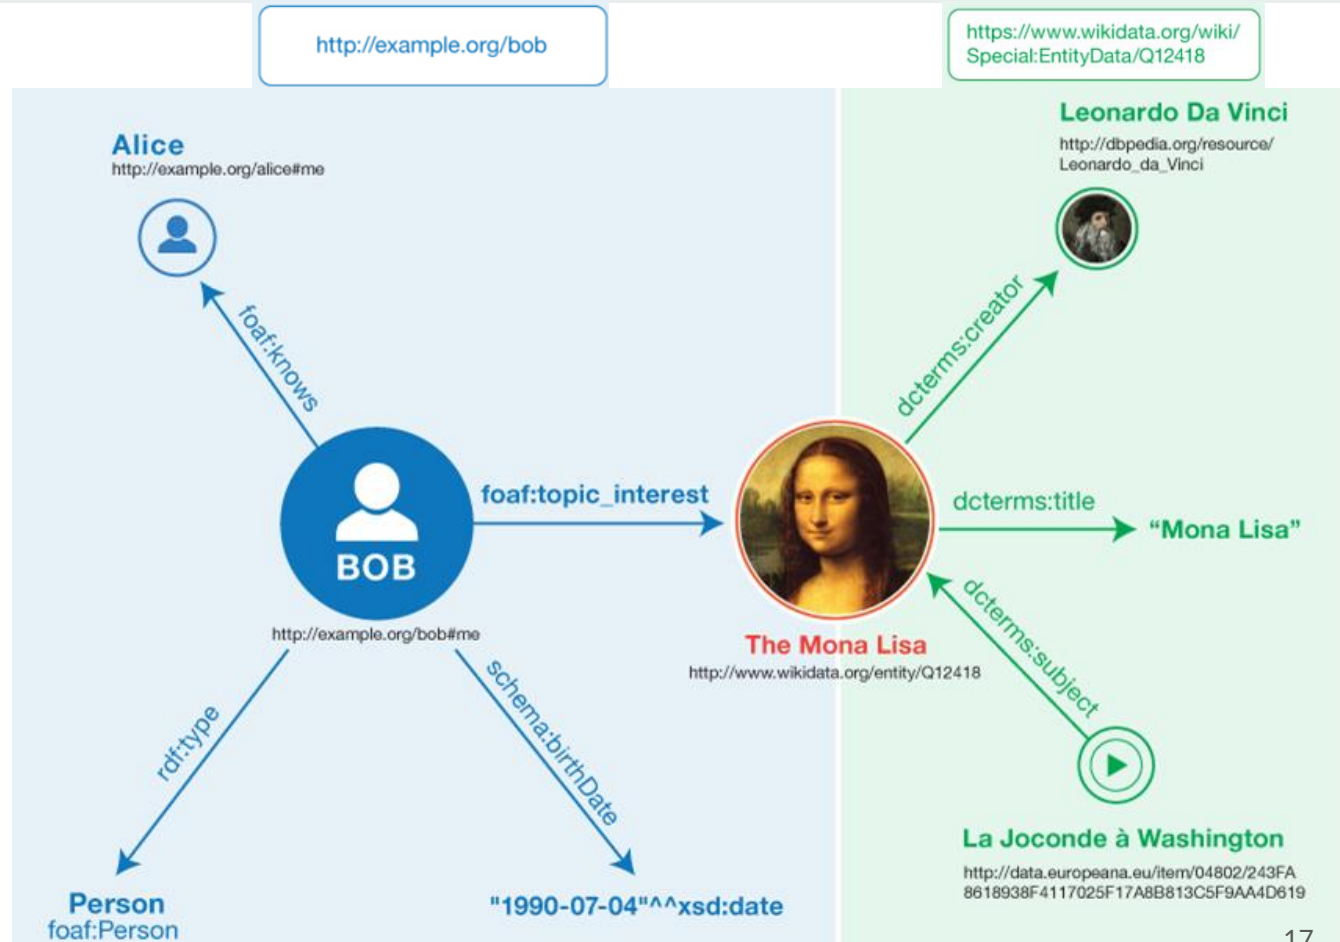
http://example.org/bob

https://www.wikidata.org/wiki/Special:EntityData/Q12418

Alice
http://example.org/alice#me

foaf:knows

Leonardo Da Vinci
http://dbpedia.org/resource/Leonardo_da_Vinci

dcterms:creator

BOB
http://example.org/bob#me

foaf:topic_interest

dcterms:title

"Mona Lisa"

The Mona Lisa
http://www.wikidata.org/entity/Q12418

dcterms:subject

rdf:type

schema:birthDate

La Joconde à Washington
http://data.europeana.eu/item/04802/243FA8618938F4117025F17A8B813C5F9AA4D619

Person
foaf:Person

"1990-07-04"^^xsd:date

17